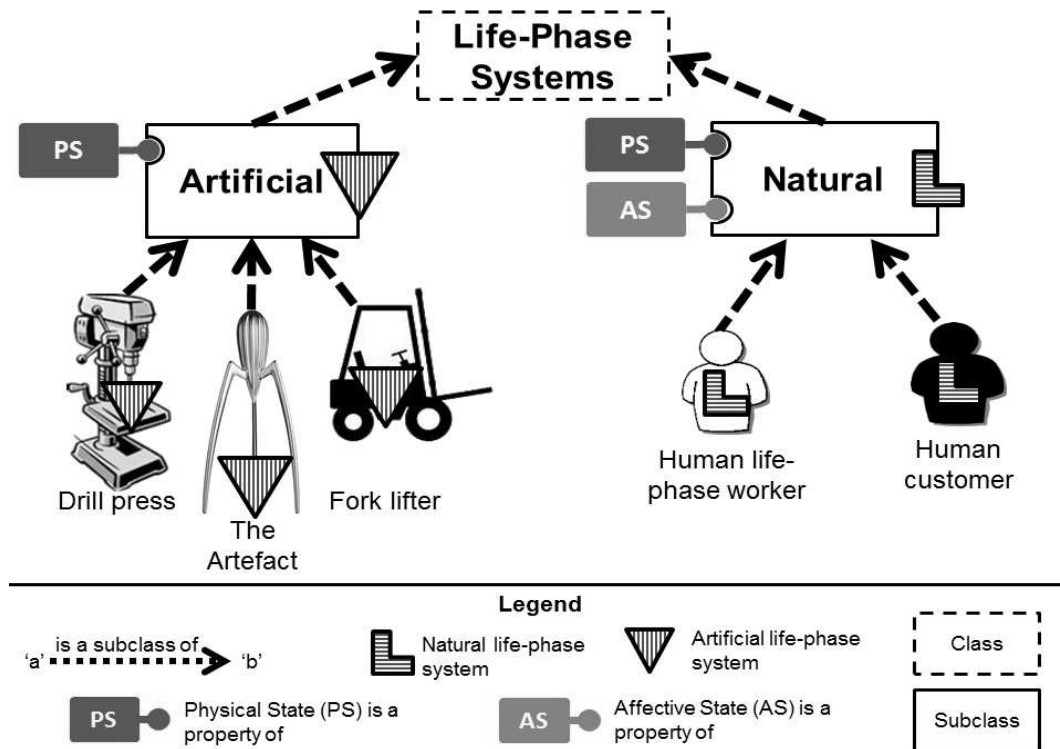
Life-Phase Systems

PS

Artificial

PS

AS

Natural

Drill press

The Artefact

Fork lifter

Human life-phase worker

Human customer

Legend

'a' is a subclass of 'b'

Natural life-phase system

Artificial life-phase system

Class

PS Physical State (PS) is a property of

AS Affective State (AS) is a property of

Subclass